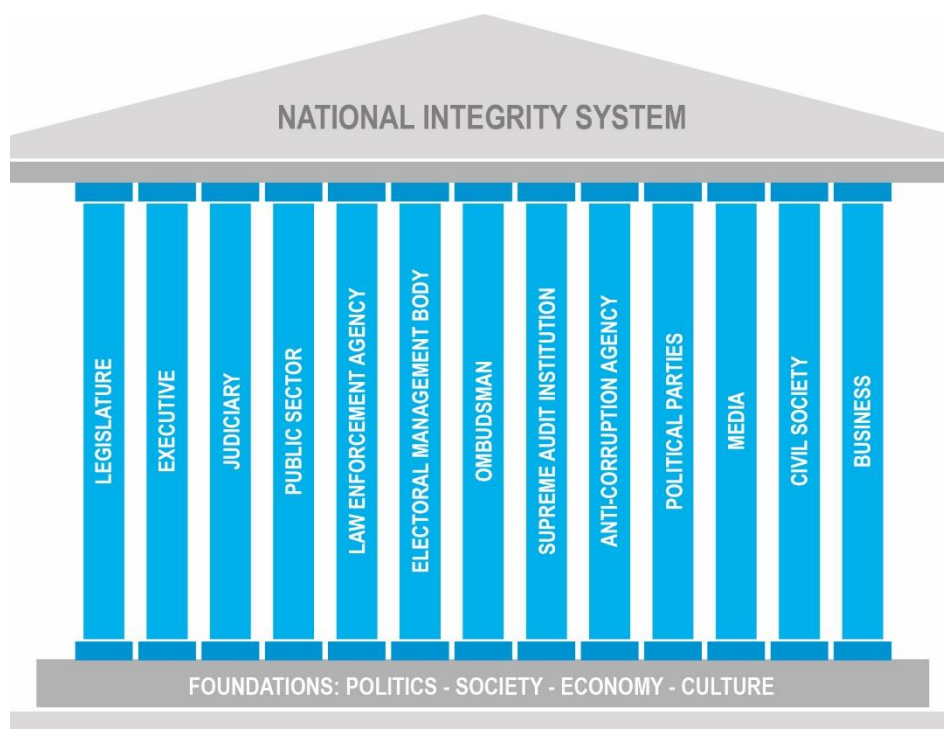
NATIONAL INTEGRITY SYSTEM

LEGISLATURE

EXECUTIVE

JUDICIARY

PUBLIC SECTOR

LAW ENFORCEMENT AGENCY

ELECTORAL MANAGEMENT BODY

OMBUDSMAN

SUPREME AUDIT INSTITUTION

ANTI-CORRUPTION AGENCY

POLITICAL PARTIES

MEDIA

CIVIL SOCIETY

BUSINESS

FOUNDATIONS: POLITICS - SOCIETY - ECONOMY - CULTURE